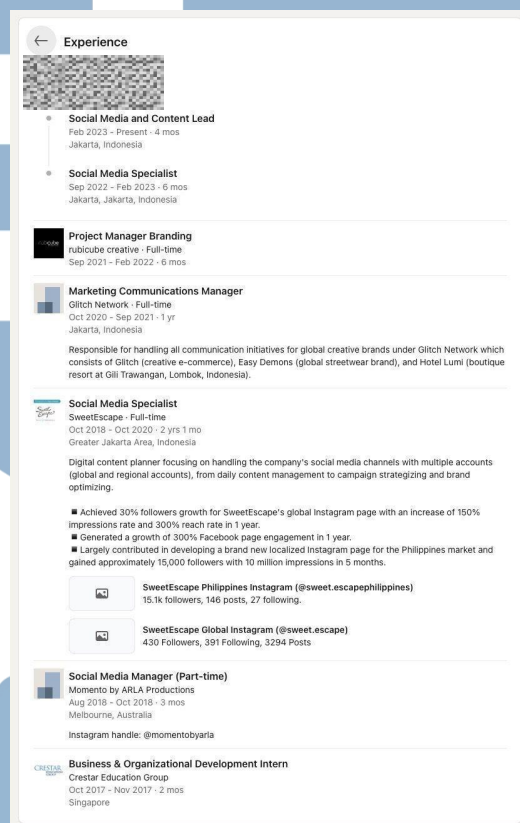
Experience

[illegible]

Social Media and Content Lead
Feb 2023 - Present · 4 mos
Jakarta, Indonesia

Social Media Specialist
Sep 2022 - Feb 2023 · 6 mos
Jakarta, Jakarta, Indonesia

Project Manager Branding
rubicube creative · Full-time
Sep 2021 - Feb 2022 · 6 mos

Marketing Communications Manager
Glitch Network · Full-time
Oct 2020 - Sep 2021 · 1 yr
Jakarta, Indonesia

Responsible for handling all communication initiatives for global creative brands under Glitch Network which consists of Glitch (creative e-commerce), Easy Demons (global streetwear brand), and Hotel Lumi (boutique resort at Gili Trawangan, Lombok, Indonesia).

Social Media Specialist
SweetEscape · Full-time
Oct 2018 - Oct 2020 · 2 yrs 1 mo
Greater Jakarta Area, Indonesia

Digital content planner focusing on handling the company's social media channels with multiple accounts (global and regional accounts), from daily content management to campaign strategizing and brand optimizing.

■ Achieved 30% followers growth for SweetEscape's global Instagram page with an increase of 150% impressions rate and 300% reach rate in 1 year.
■ Generated a growth of 300% Facebook page engagement in 1 year.
■ Largely contributed in developing a brand new localized Instagram page for the Philippines market and gained approximately 15,000 followers with 10 million impressions in 5 months.

SweetEscape Philippines Instagram (@sweet.escapephilippines)
15.1k followers, 146 posts, 27 following.

SweetEscape Global Instagram (@sweet.escape)
430 Followers, 391 Following, 3294 Posts

Social Media Manager (Part-time)
Momento by ARLA Productions
Aug 2018 - Oct 2018 · 3 mos
Melbourne, Australia

Instagram handle: @momentobyarla

Business & Organizational Development Intern
Crestar Education Group
Oct 2017 - Nov 2017 · 2 mos
Singapore